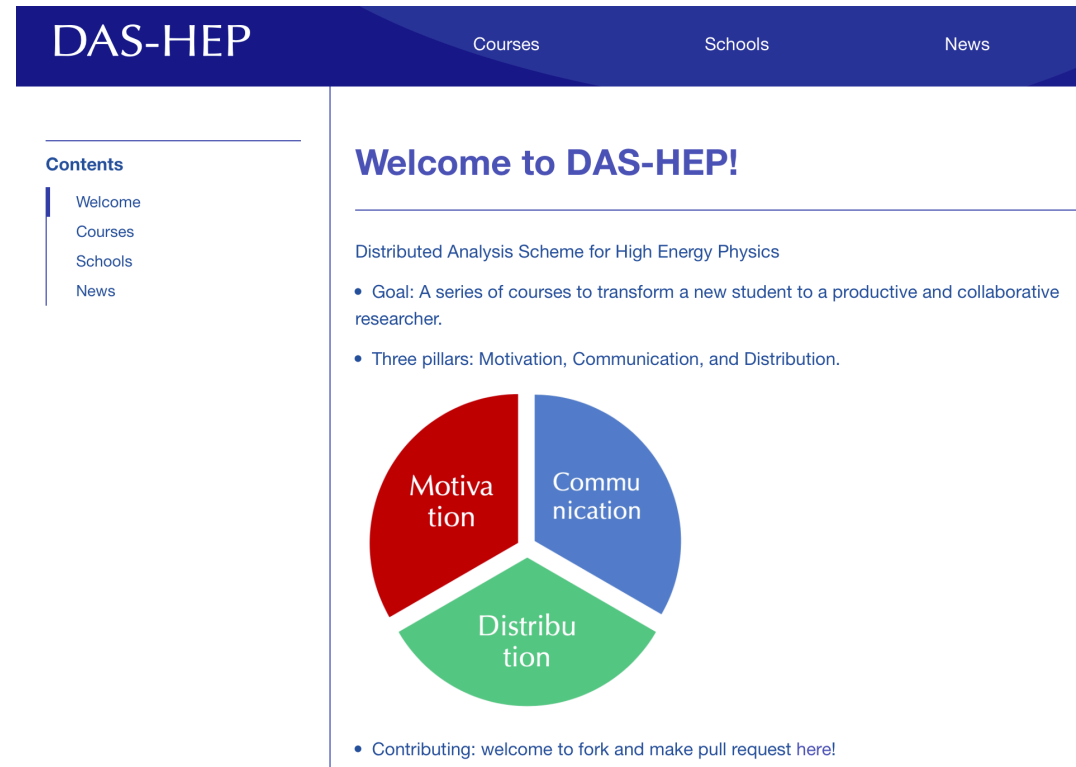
DAS-HEP

Courses

Schools

News

Contents

Welcome

Courses

Schools

News

Welcome to DAS-HEP!

Distributed Analysis Scheme for High Energy Physics

• Goal: A series of courses to transform a new student to a productive and collaborative researcher.

• Three pillars: Motivation, Communication, and Distribution.

Motivation

Communication

Distribution

• Contributing: welcome to fork and make pull request here!